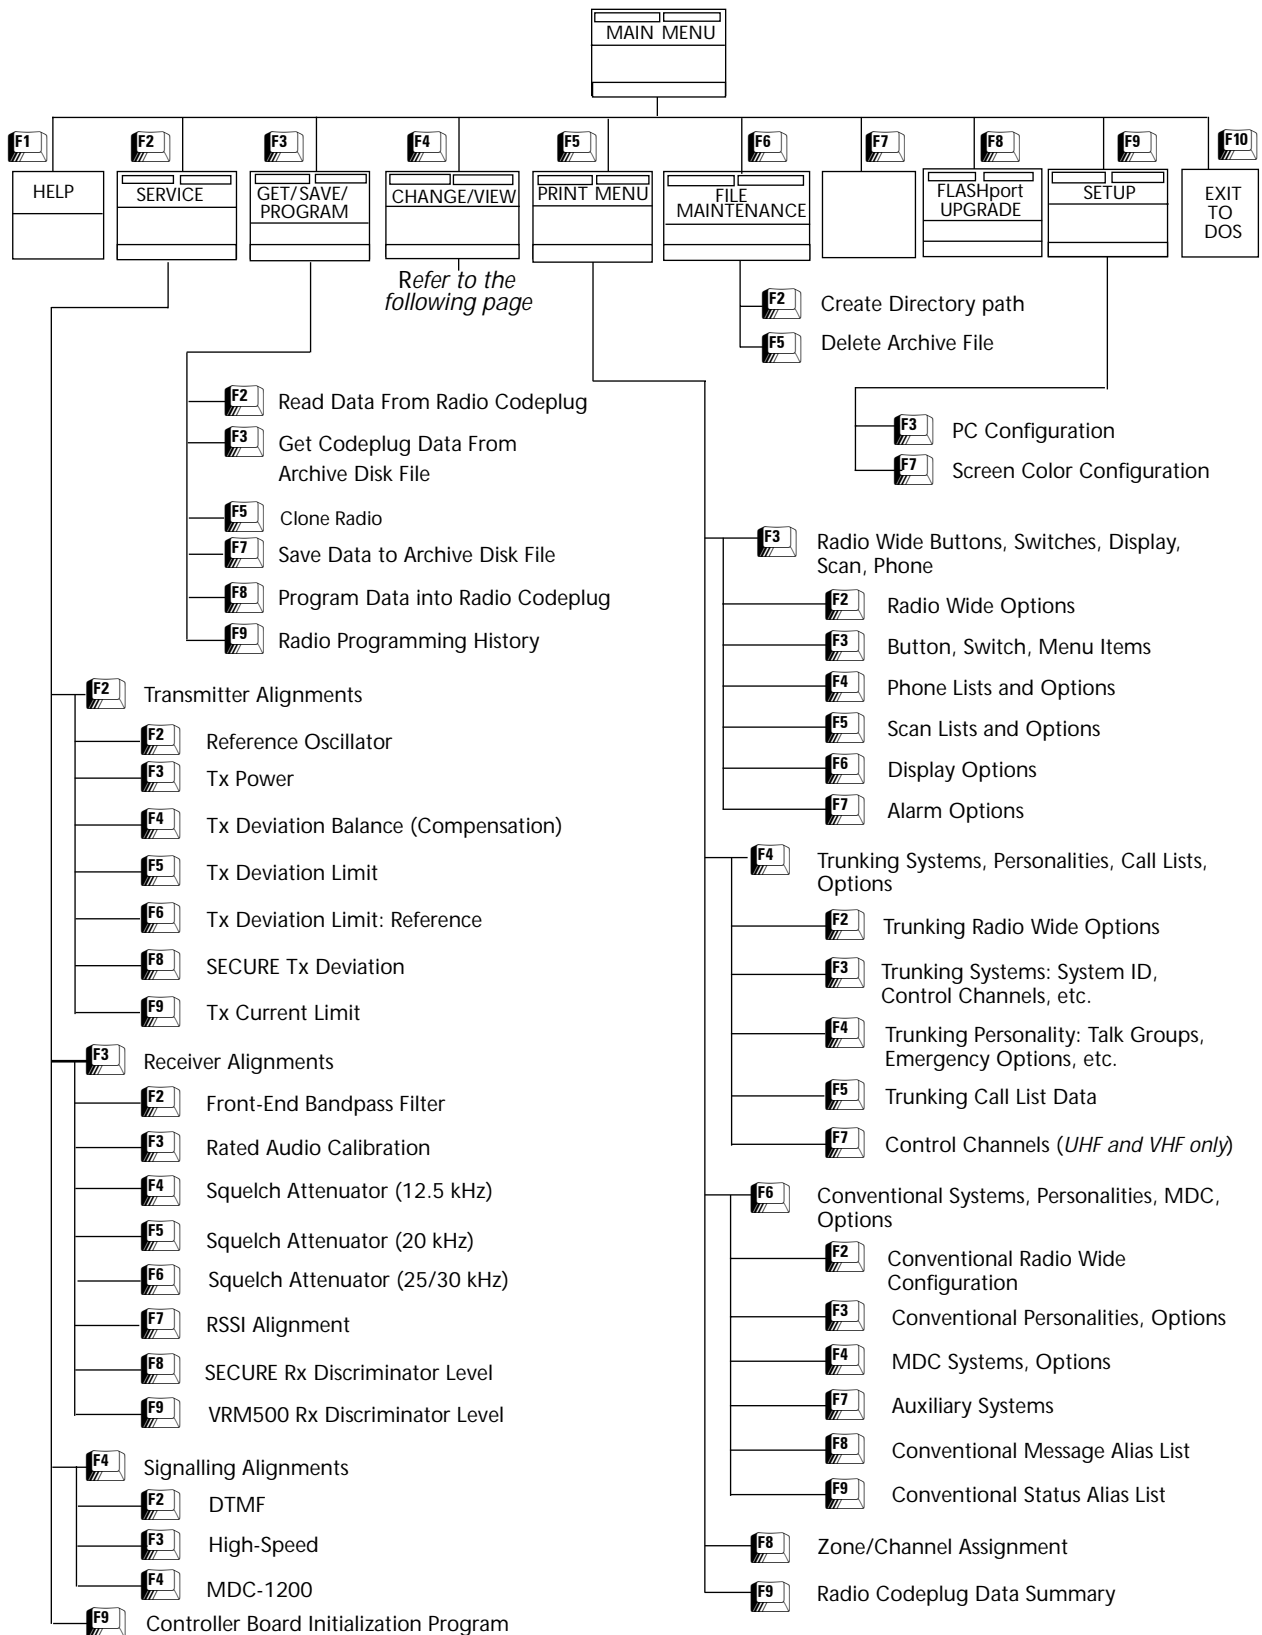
MAIN MENU

F1 HELP

F2 SERVICE

F3 GET/SAVE/ PROGRAM

F4 CHANGE/VIEW

Refer to the following page

F5 PRINT MENU

F6 FILE MAINTENANCE

F7

F8 FLASHport UPGRADE

F9 SETUP

F10 EXIT TO DOS

F2 Create Directory path

F5 Delete Archive File

F3 PC Configuration

F7 Screen Color Configuration

F2 Read Data From Radio Codeplug

F3 Get Codeplug Data From Archive Disk File

F5 Clone Radio

F7 Save Data to Archive Disk File

F8 Program Data into Radio Codeplug

F9 Radio Programming History

F3 Radio Wide Buttons, Switches, Display, Scan, Phone

F2 Radio Wide Options

F3 Button, Switch, Menu Items

F4 Phone Lists and Options

F5 Scan Lists and Options

F6 Display Options

F7 Alarm Options

F4 Trunking Systems, Personalities, Call Lists, Options

F2 Trunking Radio Wide Options

F3 Trunking Systems: System ID, Control Channels, etc.

F4 Trunking Personality: Talk Groups, Emergency Options, etc.

F5 Trunking Call List Data

F7 Control Channels (*UHF and VHF only*)

F6 Conventional Systems, Personalities, MDC, Options

F2 Conventional Radio Wide Configuration

F3 Conventional Personalities, Options

F4 MDC Systems, Options

F7 Auxiliary Systems

F8 Conventional Message Alias List

F9 Conventional Status Alias List

F8 Zone/Channel Assignment

F9 Radio Codeplug Data Summary

F2 Transmitter Alignments

F2 Reference Oscillator

F3 Tx Power

F4 Tx Deviation Balance (Compensation)

F5 Tx Deviation Limit

F6 Tx Deviation Limit: Reference

F8 SECURE Tx Deviation

F9 Tx Current Limit

F3 Receiver Alignments

F2 Front-End Bandpass Filter

F3 Rated Audio Calibration

F4 Squelch Attenuator (12.5 kHz)

F5 Squelch Attenuator (20 kHz)

F6 Squelch Attenuator (25/30 kHz)

F7 RSSI Alignment

F8 SECURE Rx Discriminator Level

F9 VRM500 Rx Discriminator Level

F4 Signalling Alignments

F2 DTMF

F3 High-Speed

F4 MDC-1200

F9 Controller Board Initialization Program